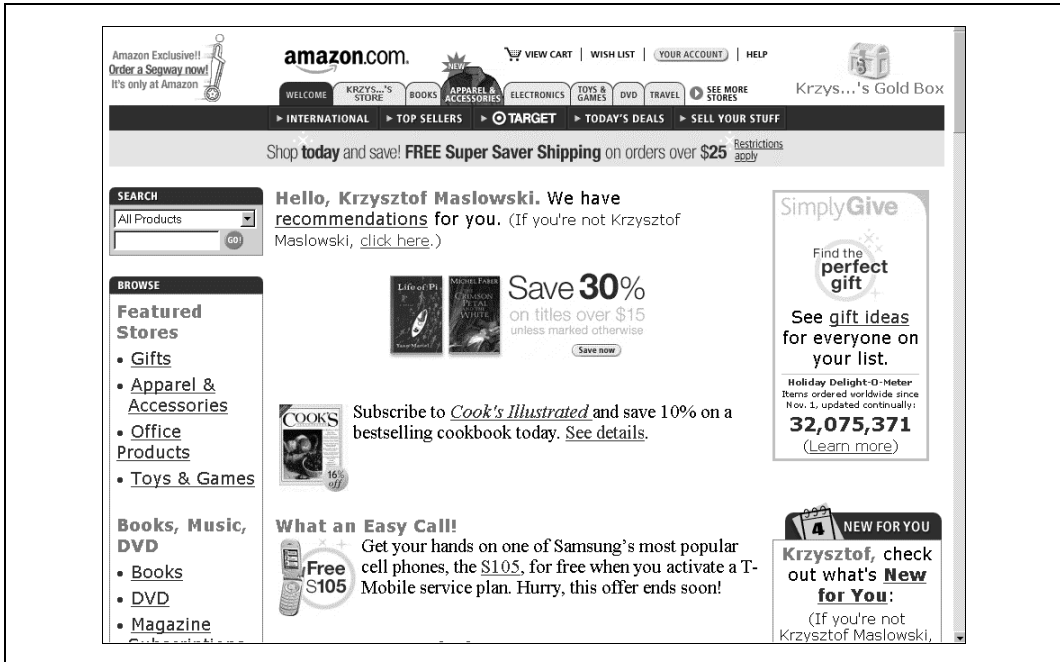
Amazon Exclusive!! Order a Segway now! It's only at Amazon

amazon.com.

VIEW CART | WISH LIST | YOUR ACCOUNT | HELP

Krzys...'s Gold Box

NEW

WELCOME | KRZYS...'S STORE | BOOKS | APPAREL & ACCESSORIES | ELECTRONICS | TOYS & GAMES | DVD | TRAVEL | SEE MORE STORES

► INTERNATIONAL ► TOP SELLERS ► TARGET ► TODAY'S DEALS ► SELL YOUR STUFF

Shop **today** and save! **FREE Super Saver Shipping** on orders over **$25** Restrictions apply

SEARCH

All Products

GO!

BROWSE

Featured Stores

• Gifts

• Apparel & Accessories

• Office Products

• Toys & Games

Books, Music, DVD

• Books

• DVD

• Magazine Subscriptions

Hello, Krzysztof Maslowski. We have recommendations for you. (If you're not Krzysztof Maslowski, click here.)

Life of Pi

MICHEL FABER THE CRIMSON PETAL AND THE WHITE

Save 30% on titles over $15 unless marked otherwise

Save now

COOK'S

16% off

Subscribe to *Cook's Illustrated* and save 10% on a bestselling cookbook today. See details.

What an Easy Call!

Free S105

Get your hands on one of Samsung's most popular cell phones, the S105, for free when you activate a T-Mobile service plan. Hurry, this offer ends soon!

SimplyGive

Find the perfect gift

See gift ideas for everyone on your list.

Holiday Delight-O-Meter

Items ordered worldwide since Nov. 1, updated continually:

32,075,371

(Learn more)

4

NEW FOR YOU

Krzysztof, check out what's New for You:

(If you're not Krzysztof Maslowski,